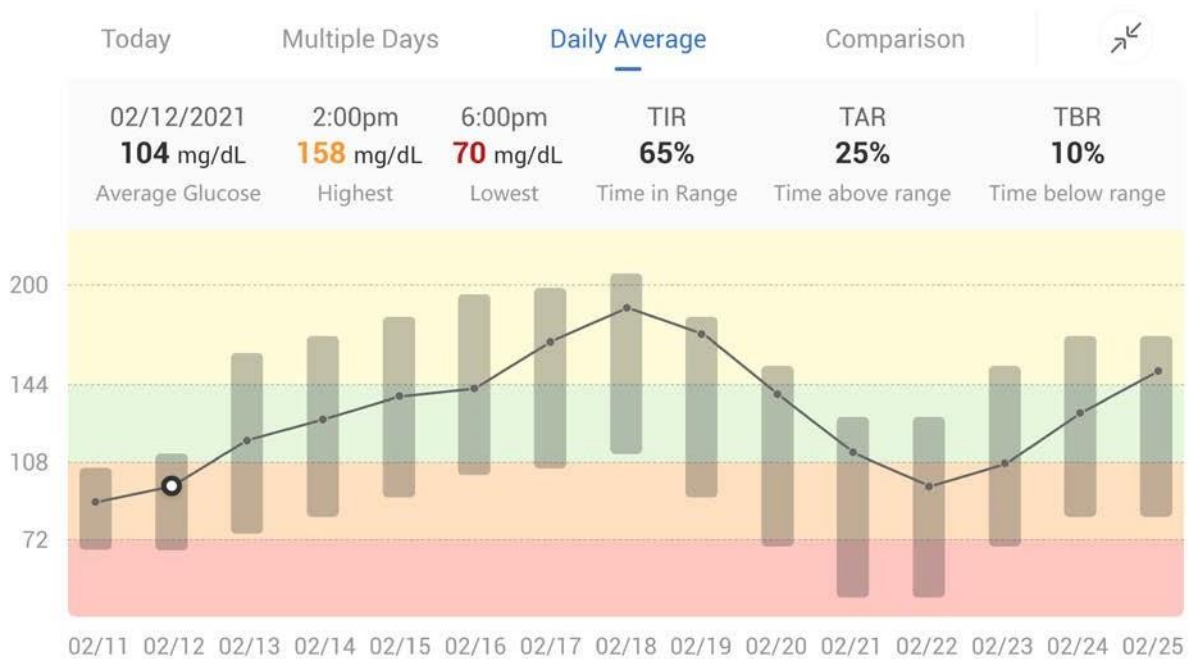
Today Multiple Days Daily Average Comparison

02/12/2021
104 mg/dL
Average Glucose

2:00pm
158 mg/dL
Highest

6:00pm
70 mg/dL
Lowest

TIR
65%
Time in Range

TAR
25%
Time above range

TBR
10%
Time below range

200
144
108
72

02/11 02/12 02/13 02/14 02/15 02/16 02/17 02/18 02/19 02/20 02/21 02/22 02/23 02/24 02/25